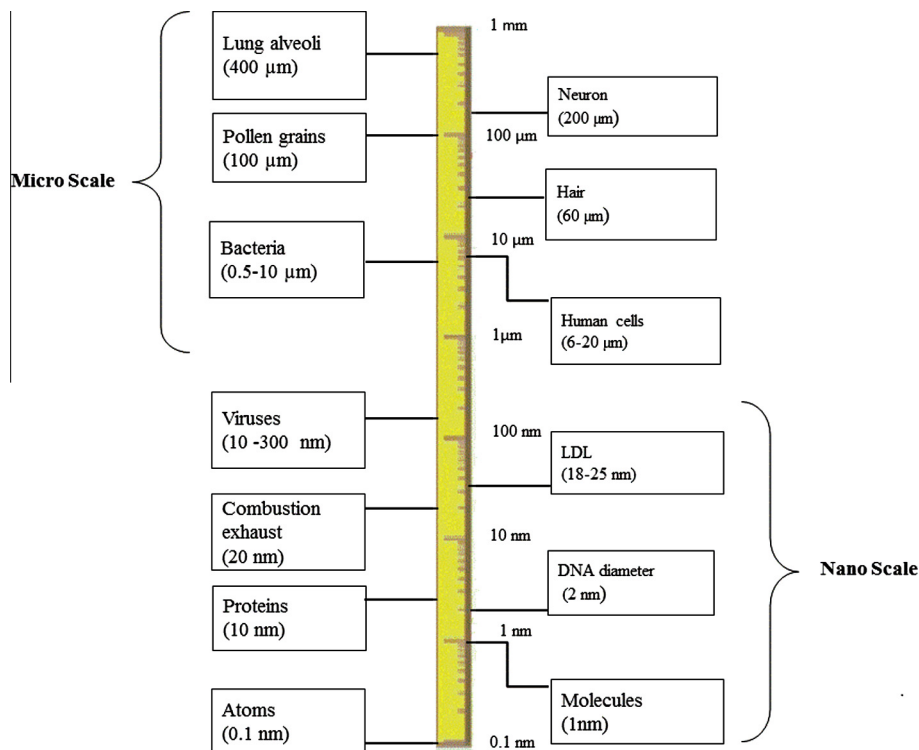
Micro Scale

Lung alveoli (400 μm)

Pollen grains (100 μm)

Bacteria (0.5-10 μm)

1 mm

Neuron (200 μm)

100 μm

Hair (60 μm)

10 μm

Human cells (6-20 μm)

1μm

Viruses (10 -300 nm)

Combustion exhaust (20 nm)

Proteins (10 nm)

Atoms (0.1 nm)

100 nm

LDL (18-25 nm)

10 nm

DNA diameter (2 nm)

1 nm

Molecules (1nm)

0.1 nm

Nano Scale